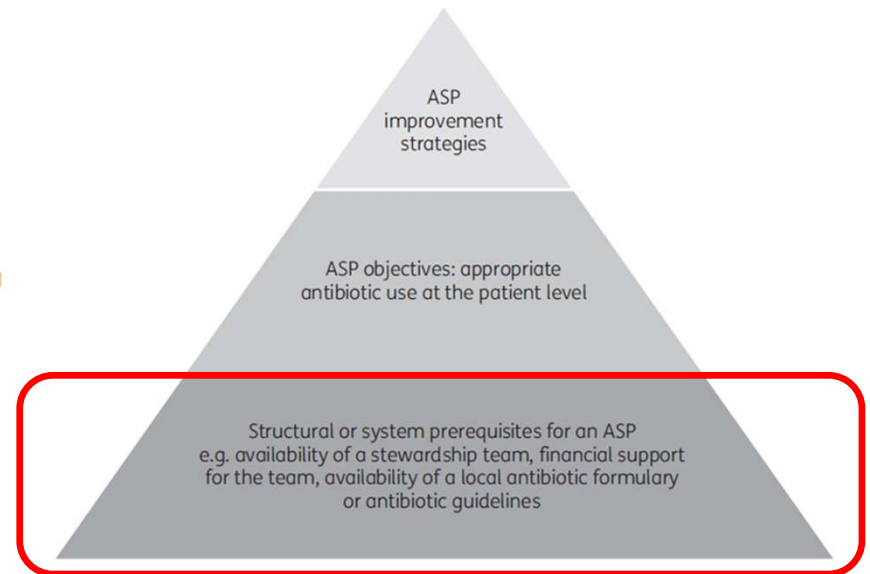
ASP improvement strategies

ASP objectives: appropriate antibiotic use at the patient level

Structural or system prerequisites for an ASP e.g. availability of a stewardship team, financial support for the team, availability of a local antibiotic formulary or antibiotic guidelines